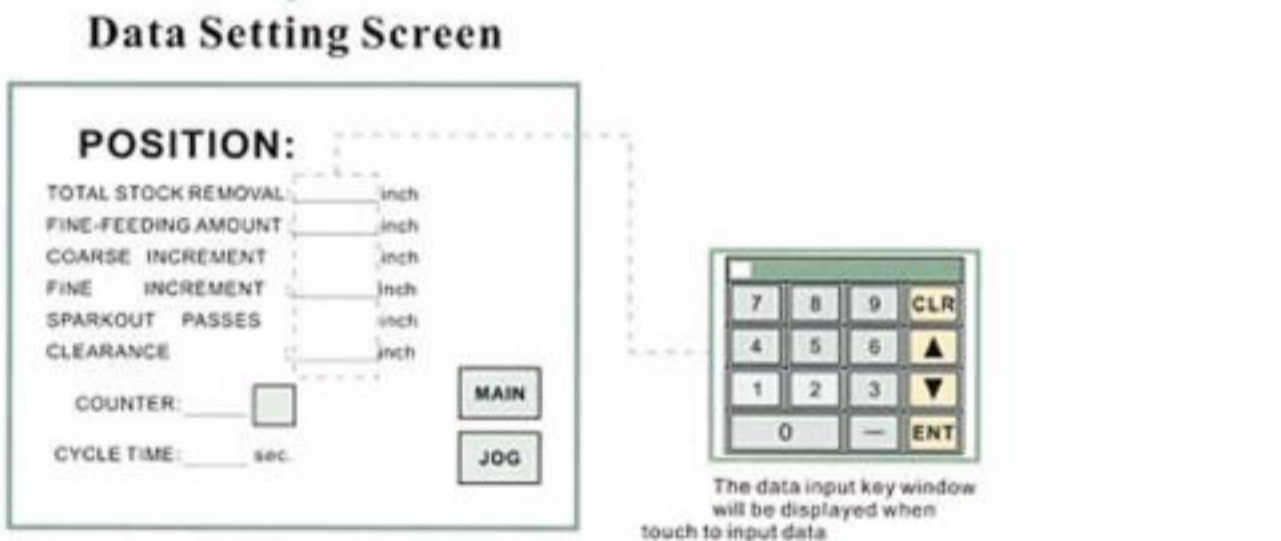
Data Setting Screen

POSITION:

TOTAL STOCK REMOVAL inch
FINE-FEEDING AMOUNT inch
COARSE INCREMENT inch
FINE INCREMENT inch
SPARKOUT PASSES inch
CLEARANCE inch

COUNTER:

CYCLE TIME: sec.

MAIN

JOG

| 7 | 8 | 9 | CLR |
|---|---|---|---|
| 4 | 5 | 6 | ▲ |
| 1 | 2 | 3 | ▼ |
| 0 | | — | ENT |

The data input key window will be displayed when touch to input data